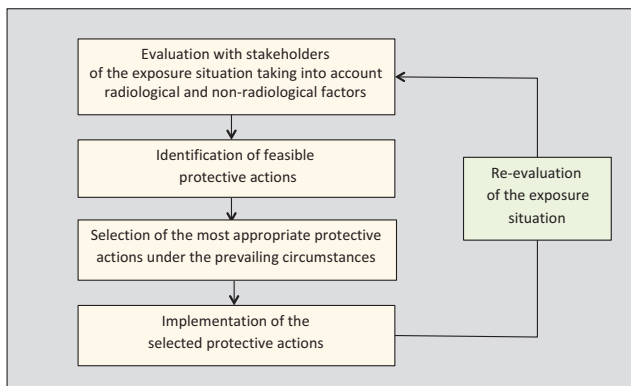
Evaluation with stakeholders of the exposure situation taking into account radiological and non-radiological factors

Identification of feasible protective actions

Selection of the most appropriate protective actions under the prevailing circumstances

Implementation of the selected protective actions

Re-evaluation of the exposure situation